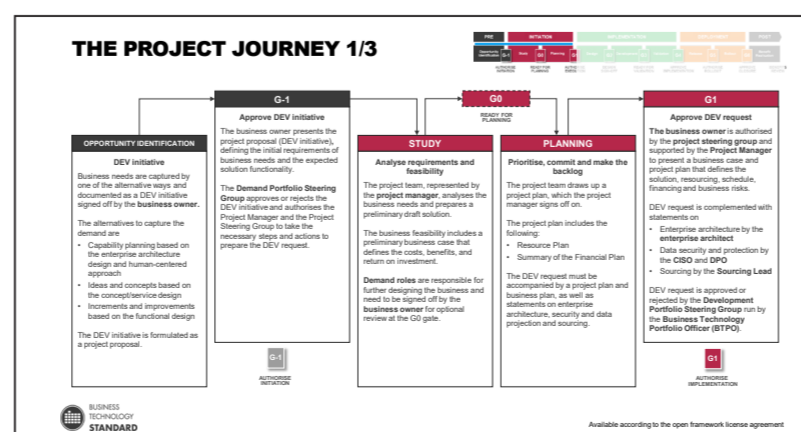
THE PROJECT JOURNEY 1/3

PRE | INITIATION | IMPLEMENTATION | DEPLOYMENT | POST

Opportunity identification | Study | G0 | Planning | G1

AUTHORISE INITIATION | READY FOR PLANNING | AUTHORISE IMPLEMENTATION

OPPORTUNITY IDENTIFICATION

DEV initiative

Business needs are captured by one of the alternative ways and documented as a DEV initiative signed off by the business owner.

The alternatives to capture the demand are

- Capability planning based on the enterprise architecture design and human-centered approach
- Ideas and concepts based on the concept/service design
- Increments and improvements based on the functional design

The DEV initiative is formulated as a project proposal.

G-1

Approve DEV initiative

The business owner presents the project proposal (DEV initiative), defining the initial requirements of business needs and the expected solution functionality.

The Demand Portfolio Steering Group approves or rejects the DEV initiative and authorises the Project Manager and the Project Steering Group to take the necessary steps and actions to prepare the DEV request.

G-1
AUTHORISE INITIATION

G0
READY FOR PLANNING

STUDY

Analyse requirements and feasibility

The project team, represented by the project manager, analyses the business needs and prepares a preliminary draft solution.

The business feasibility includes a preliminary business case that defines the costs, benefits, and return on investment.

Demand roles are responsible for further designing the business and need to be signed off by the business owner for optional review at the G0 gate.

PLANNING

Prioritise, commit and make the backlog

The project team draws up a project plan, which the project manager signs off on.

The project plan includes the following:

- Resource Plan
- Summary of the Financial Plan

The DEV request must be accompanied by a project plan and business plan, as well as statements on enterprise architecture, security and data projection and sourcing.

G1

Approve DEV request

The business owner is authorised by the project steering group and supported by the Project Manager to present a business case and project plan that defines the solution, resourcing, schedule, financing and business risks.

DEV request is complemented with statements on

- Enterprise architecture by the enterprise architect
- Data security and protection by the CISO and DPO
- Sourcing by the Sourcing Lead

DEV request is approved or rejected by the Development Portfolio Steering Group run by the Business Technology Portfolio Officer (BTPO).

G1
AUTHORISE IMPLEMENTATION

BUSINESS TECHNOLOGY STANDARD

Available according to the open framework license agreement